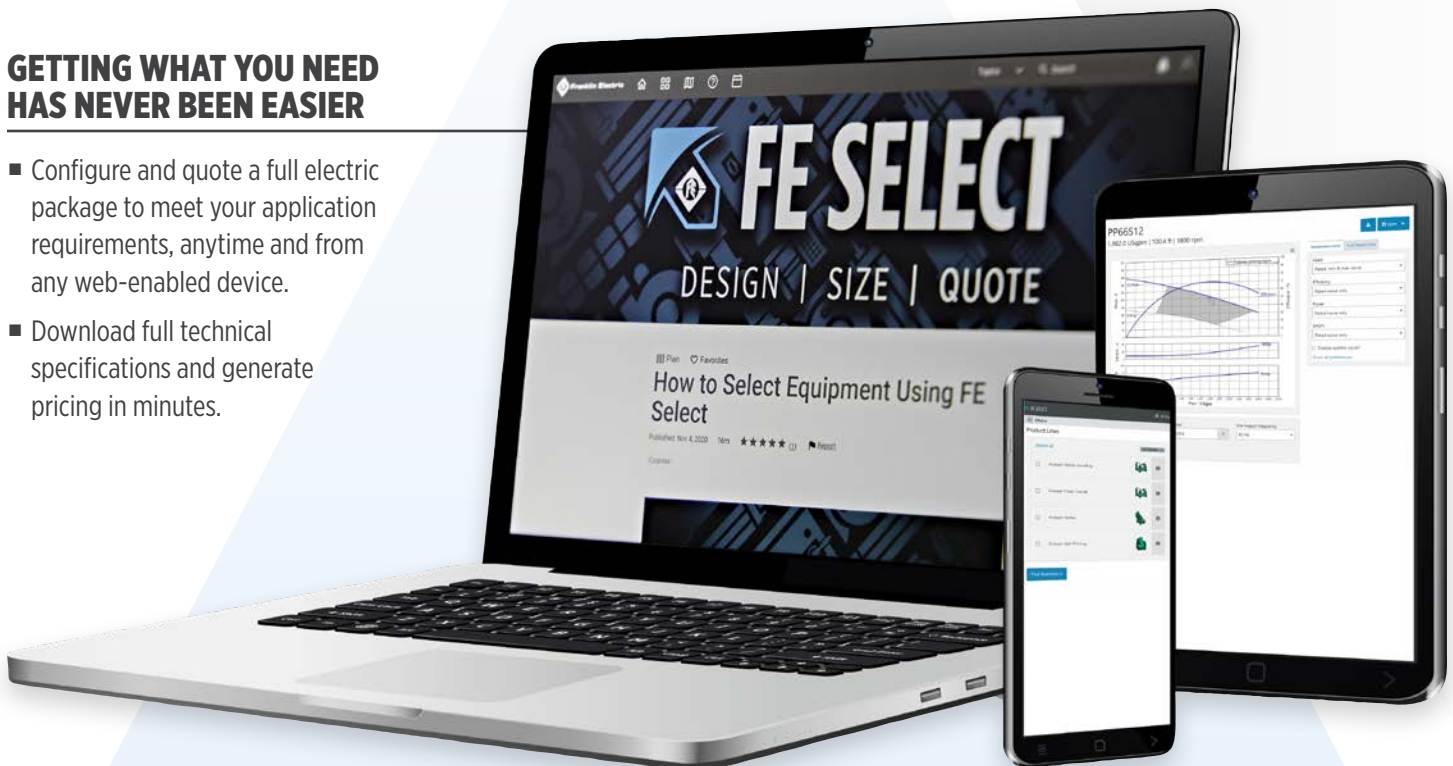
GETTING WHAT YOU NEED HAS NEVER BEEN EASIER

■ Configure and quote a full electric package to meet your application requirements, anytime and from any web-enabled device.

■ Download full technical specifications and generate pricing in minutes.

Franklin Electric

FE SELECT

DESIGN | SIZE | QUOTE

Plan Favorites

How to Select Equipment Using FE Select

Published: Nov 4, 2020 ★★★★★ Report

PP66S12

Product Lines